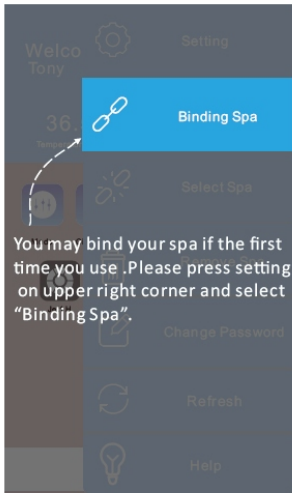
Welco
Tony

36
Tempe

Setting

Binding Spa

Select Spa

You may bind your spa if the first time you use .Please press setting on upper right corner and select "Binding Spa".

Remove Spa

Change Password

Refresh

Help